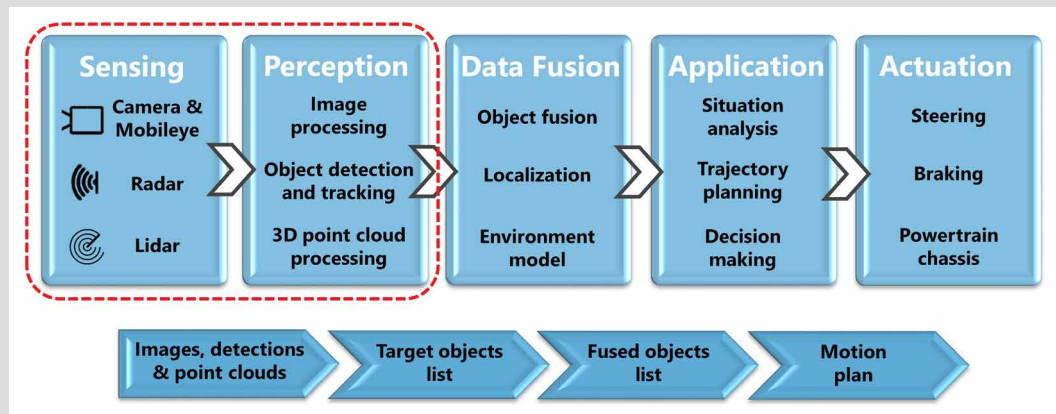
Sensing

Camera & Mobileye

Radar

Lidar

Perception

Image processing

Object detection and tracking

3D point cloud processing

Data Fusion

Object fusion

Localization

Environment model

Application

Situation analysis

Trajectory planning

Decision making

Actuation

Steering

Braking

Powertrain chassis

Images, detections & point clouds

Target objects list

Fused objects list

Motion plan